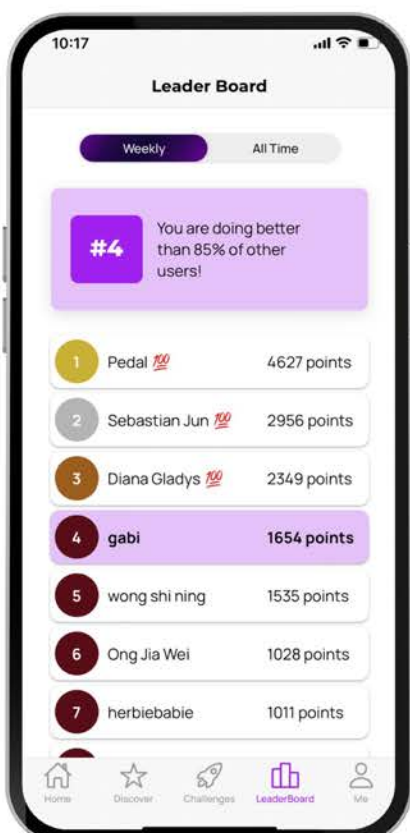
10:17

Leader Board

Weekly All Time

#4 You are doing better than 85% of other users!

1 Pedal 💯 4627 points

2 Sebastian Jun 💯 2956 points

3 Diana Gladys 💯 2349 points

4 gabi 1654 points

5 wong shi ning 1535 points

6 Ong Jia Wei 1028 points

7 herbiebabie 1011 points

Home Discover Challenges LeaderBoard Me